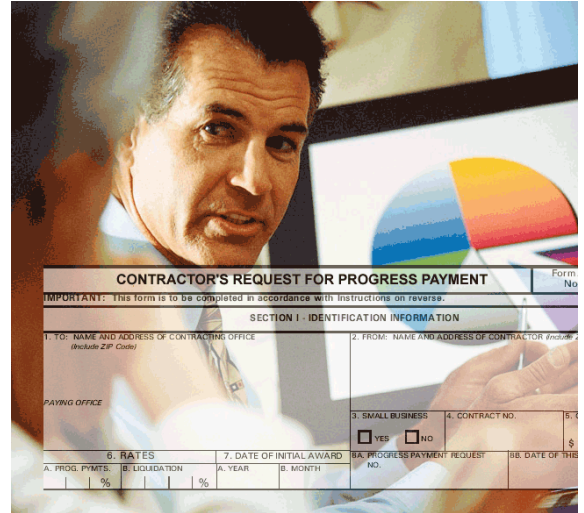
CONTRACTOR'S REQUEST FOR PROGRESS PAYMENT

Form
No

IMPORTANT: This form is to be completed in accordance with Instructions on reverse.

SECTION I - IDENTIFICATION INFORMATION

1. TO: NAME AND ADDRESS OF CONTRACTING OFFICE (Include ZIP Code)

2. FROM: NAME AND ADDRESS OF CONTRACTOR (Include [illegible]

PAYING OFFICE

3. SMALL BUSINESS

YES NO

4. CONTRACT NO.

5. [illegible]

$

6. RATES

A. PROG. PYMTS. %

B. LIQUIDATION %

7. DATE OF INITIAL AWARD

A. YEAR

B. MONTH

8A. PROGRESS PAYMENT REQUEST NO.

8B. DATE OF THIS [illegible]